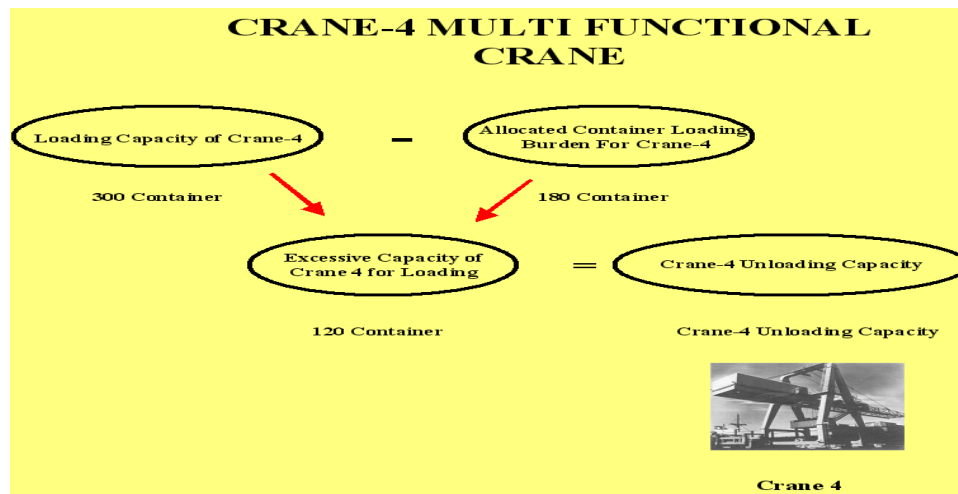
CRANE-4 MULTI FUNCTIONAL CRANE

Loading Capacity of Crane-4

–

Allocated Container Loading Burden For Crane-4

300 Container

180 Container

Excessive Capacity of Crane 4 for Loading

=

Crane-4 Unloading Capacity

120 Container

Crane-4 Unloading Capacity

Crane 4